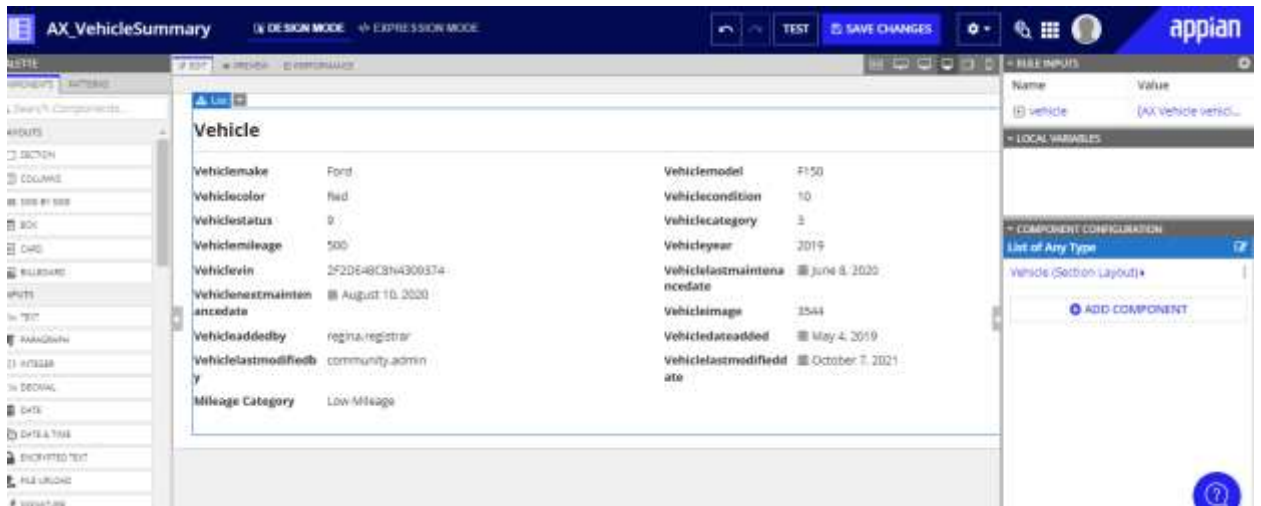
AX_VehicleSummary DESIGN MODE EXPRESSION MODE TEST SAVE CHANGES appian

PALETTE
COMPONENTS PATTERNS
Search Components...
LAYOUTS
SECTION
COLUMNS
SIDE BY SIDE
BOX
CARD
BILLBOARD
INPUTS
TEXT
PARAGRAPH
INTEGER
DECIMAL
DATE
DATE & TIME
ENCRYPTED TEXT
FILE UPLOAD
SIGNATURE

EDIT PREVIEW PERFORMANCE

List

Vehicle

| | | | |
|---|---|---|---|
| Vehiclemake | Ford | Vehiclemodel | F150 |
| Vehiclecolor | Red | Vehiclecondition | 10 |
| Vehiclestatus | 9 | Vehiclecategory | 3 |
| Vehiclemileage | 500 | Vehicleyear | 2019 |
| Vehiclevin | 2F2DE48C8N4309374 | Vehiclelastmaintenancedate | June 8, 2020 |
| Vehiclenextmaintenancedate | August 10, 2020 | Vehicleimage | 3544 |
| Vehicleaddedby | regina.registrar | Vehicledateadded | May 4, 2019 |
| Vehiclelastmodifiedby | community.admin | Vehiclelastmodifieddate | October 7, 2021 |
| Mileage Category | Low-Mileage | | |

RULE INPUTS
Name Value
vehicle [AX Vehicle vehicl...
LOCAL VARIABLES
COMPONENT CONFIGURATION
List of Any Type
Vehicle (Section Layout)
ADD COMPONENT